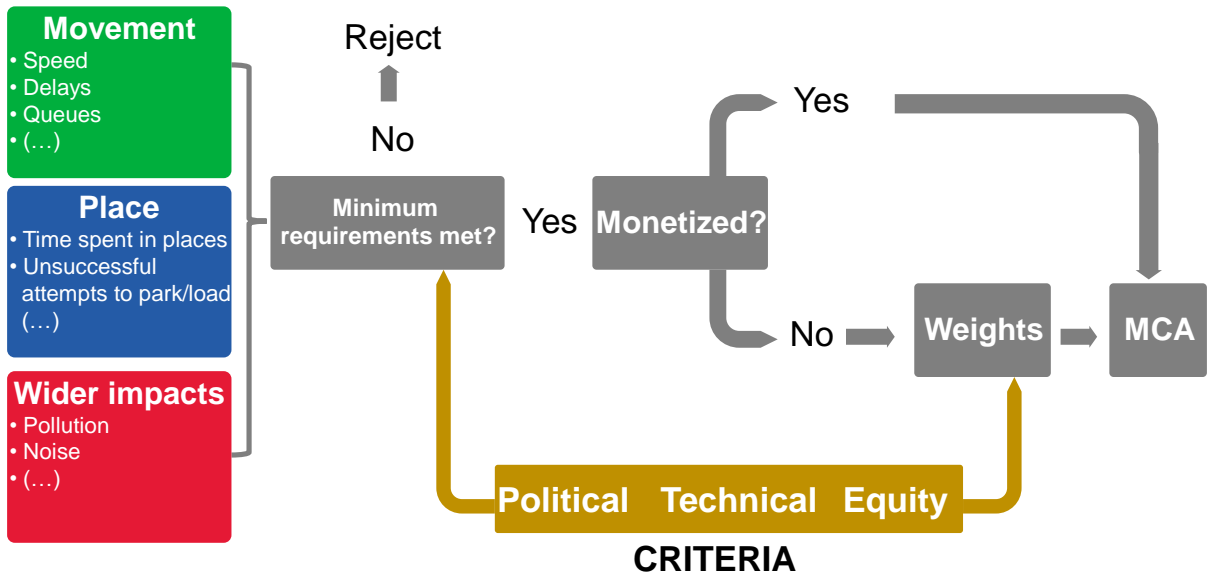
Movement
• Speed
• Delays
• Queues
• (…)

Place
• Time spent in places
• Unsuccessful attempts to park/load
(…)

Wider impacts
• Pollution
• Noise
• (…)

Reject

No

Minimum requirements met?

Yes

Monetized?

Yes

No

Weights

MCA

Political Technical Equity

CRITERIA